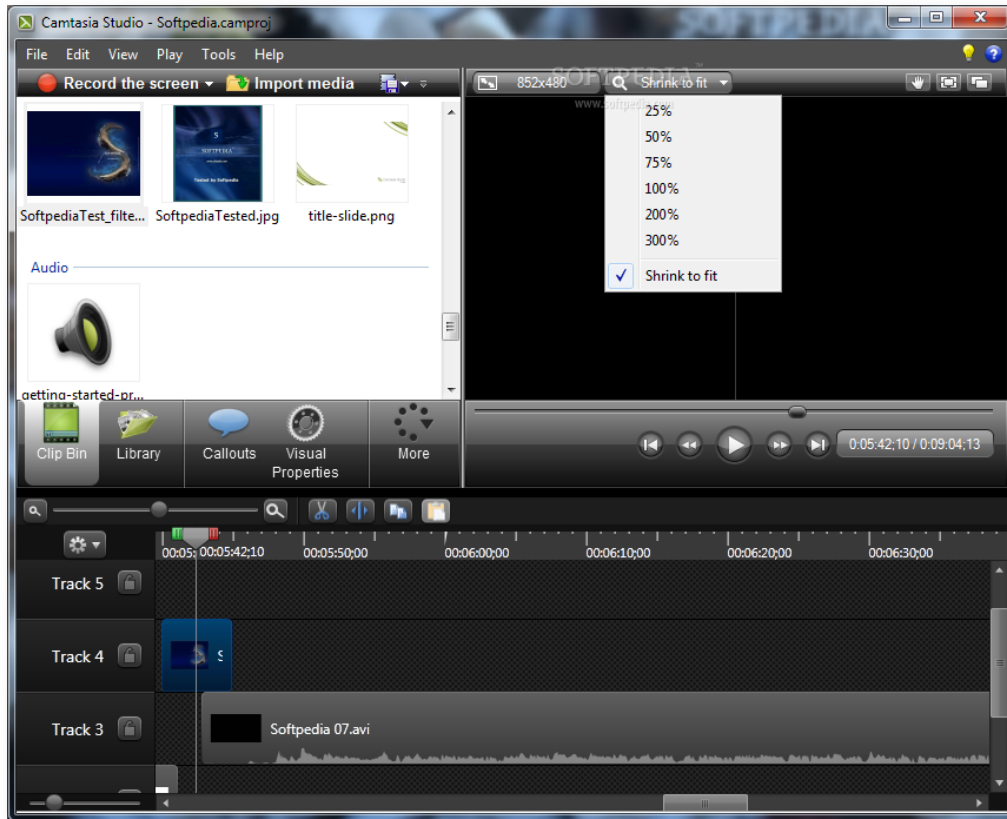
Camtasia Studio - Softpedia.camproj

SOFTPEDIA

File Edit View Play Tools Help

Record the screen ▾ Import media

852x480 Shrink to fit

www.softpedia.com

25%
50%
75%
100%
200%
300%
✓ Shrink to fit

SoftpediaTest_filte... SoftpediaTested.jpg title-slide.png

Audio

getting-started-pr...

Clip Bin Library Callouts Visual Properties More

0:05:42;10 / 0:09:04;13

00:05: 00:05:42;10 00:05:50;00 00:06:00;00 00:06:10;00 00:06:20;00 00:06:30;00

Track 5

Track 4

Track 3

Softpedia 07.avi